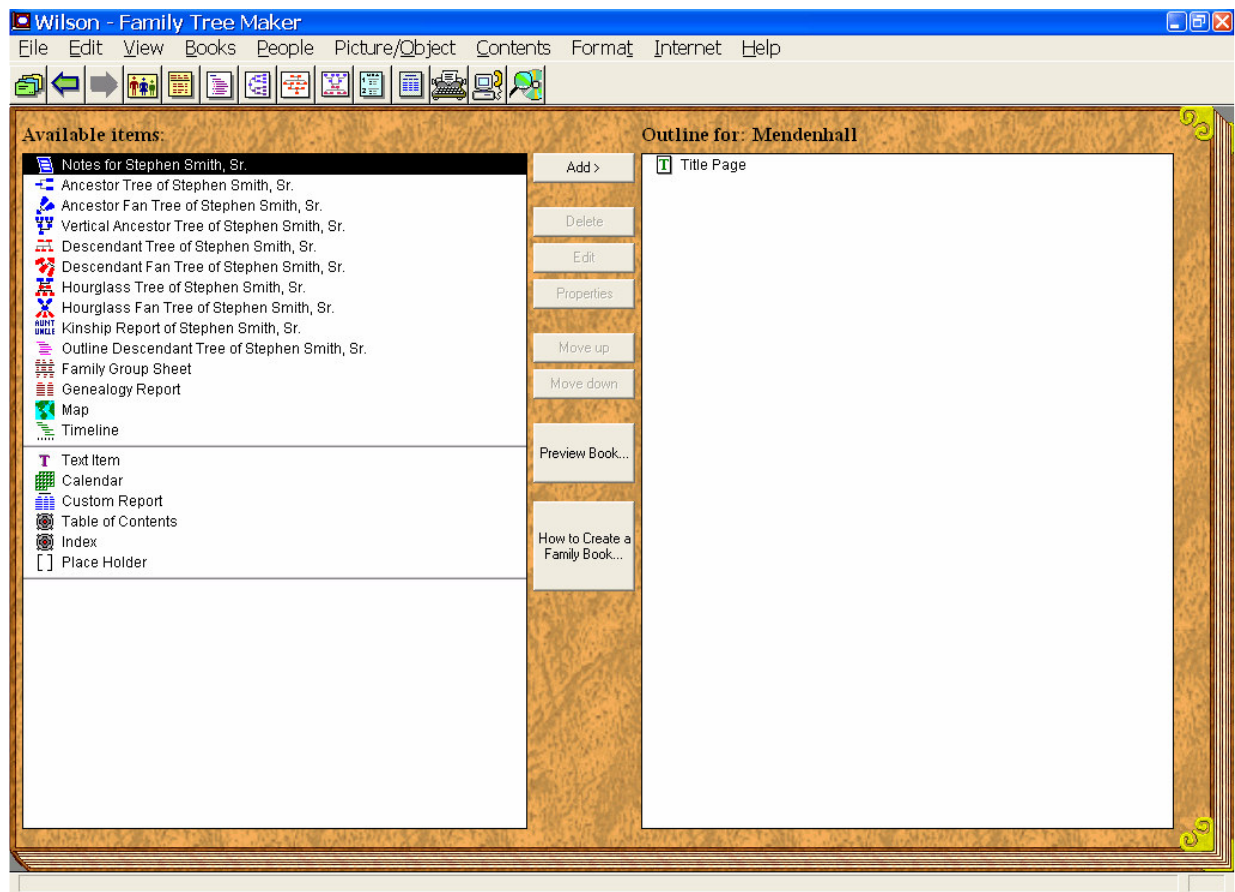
Wilson - Family Tree Maker

File Edit View Books People Picture/Object Contents Format Internet Help

Available items:

Notes for Stephen Smith, Sr.
Ancestor Tree of Stephen Smith, Sr.
Ancestor Fan Tree of Stephen Smith, Sr.
Vertical Ancestor Tree of Stephen Smith, Sr.
Descendant Tree of Stephen Smith, Sr.
Descendant Fan Tree of Stephen Smith, Sr.
Hourglass Tree of Stephen Smith, Sr.
Hourglass Fan Tree of Stephen Smith, Sr.
AUNT UNCLE Kinship Report of Stephen Smith, Sr.
Outline Descendant Tree of Stephen Smith, Sr.
Family Group Sheet
Genealogy Report
Map
Timeline

T Text Item
Calendar
Custom Report
Table of Contents
Index
[ ] Place Holder

Add >
Delete
Edit
Properties
Move up
Move down
Preview Book...
How to Create a Family Book...

Outline for: Mendenhall

T Title Page